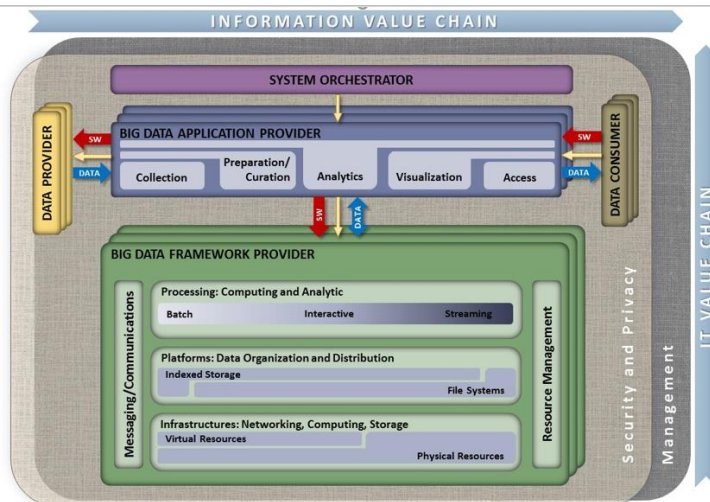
INFORMATION VALUE CHAIN

SYSTEM ORCHESTRATOR

DATA PROVIDER

SW

DATA

BIG DATA APPLICATION PROVIDER

Collection

Preparation/ Curation

Analytics

Visualization

Access

SW

DATA

DATA CONSUMER

SW

DATA

BIG DATA FRAMEWORK PROVIDER

Messaging/Communications

Processing: Computing and Analytic

Batch

Interactive

Streaming

Platforms: Data Organization and Distribution

Indexed Storage

File Systems

Infrastructures: Networking, Computing, Storage

Virtual Resources

Physical Resources

Resource Management

Security and Privacy

Management

IT VALUE CHAIN